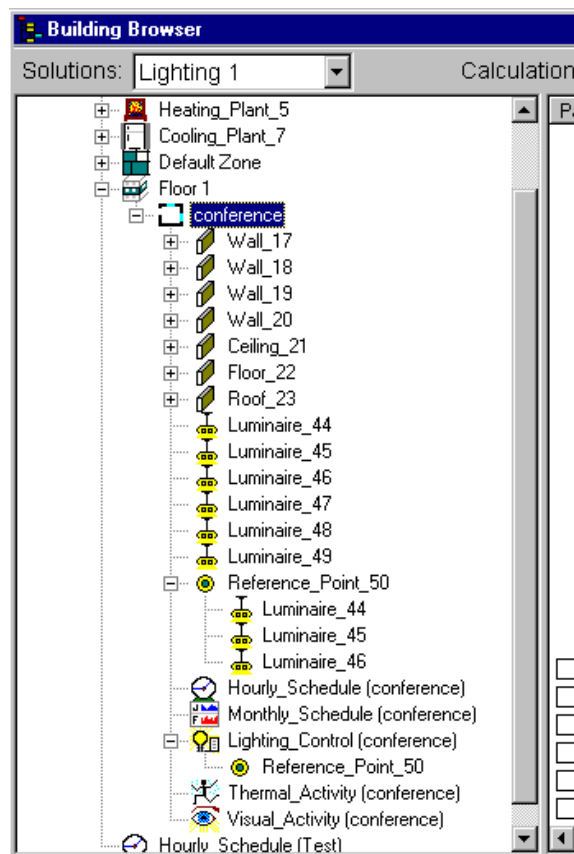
Building Browser

Solutions: Lighting 1

Calculation

Heating_Plant_5
Cooling_Plant_7
Default Zone
Floor 1
conference
Wall_17
Wall_18
Wall_19
Wall_20
Ceiling_21
Floor_22
Roof_23
Luminaire_44
Luminaire_45
Luminaire_46
Luminaire_47
Luminaire_48
Luminaire_49
Reference_Point_50
Luminaire_44
Luminaire_45
Luminaire_46
Hourly_Schedule (conference)
Monthly_Schedule (conference)
Lighting_Control (conference)
Reference_Point_50
Thermal_Activity (conference)
Visual_Activity (conference)
Hourly_Schedule (Test)

P